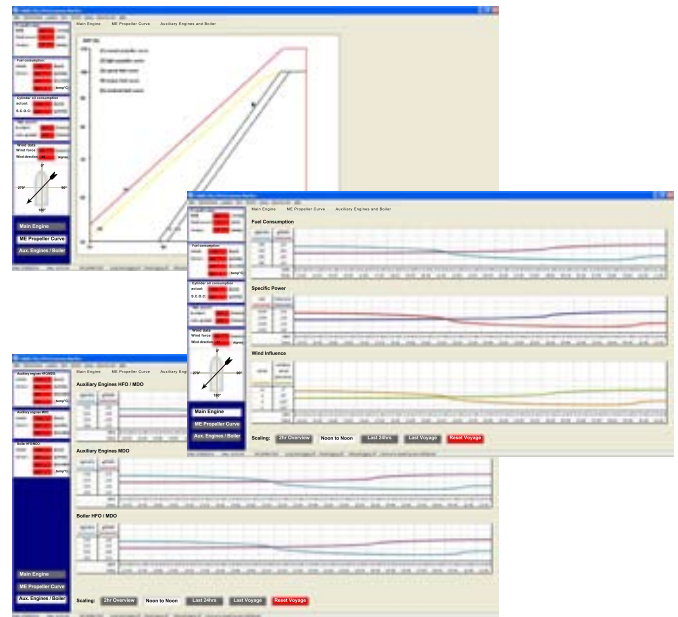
Main Engine
ME Propeller Curve
Auxiliary Engines and Boiler

Fuel consumption

Cylinder oil consumption

Wind data
Wind force
Wind direction

270°
90°
180°

Main Engine
ME Propeller Curve
Aux. Engines / Boiler

Main Engine
ME Propeller Curve
Auxiliary Engines and Boiler

Fuel Consumption

Specific Power

Wind Influence

Fuel consumption

Cylinder oil consumption

Wind data
Wind force
Wind direction

270°
90°
180°

Main Engine
ME Propeller Curve
Aux. Engines / Boiler

Scaling:
2hr Overview
Noon to Noon
Last 24hrs
Last Voyage
Reset Voyage

Main Engine
ME Propeller Curve
Auxiliary Engines and Boiler

Auxiliary Engines HFO / MDO

Auxiliary Engines MDO

Boiler HFO / MDO

Main Engine
ME Propeller Curve
Aux. Engines / Boiler

Scaling:
2hr Overview
Noon to Noon
Last 24hrs
Last Voyage
Reset Voyage